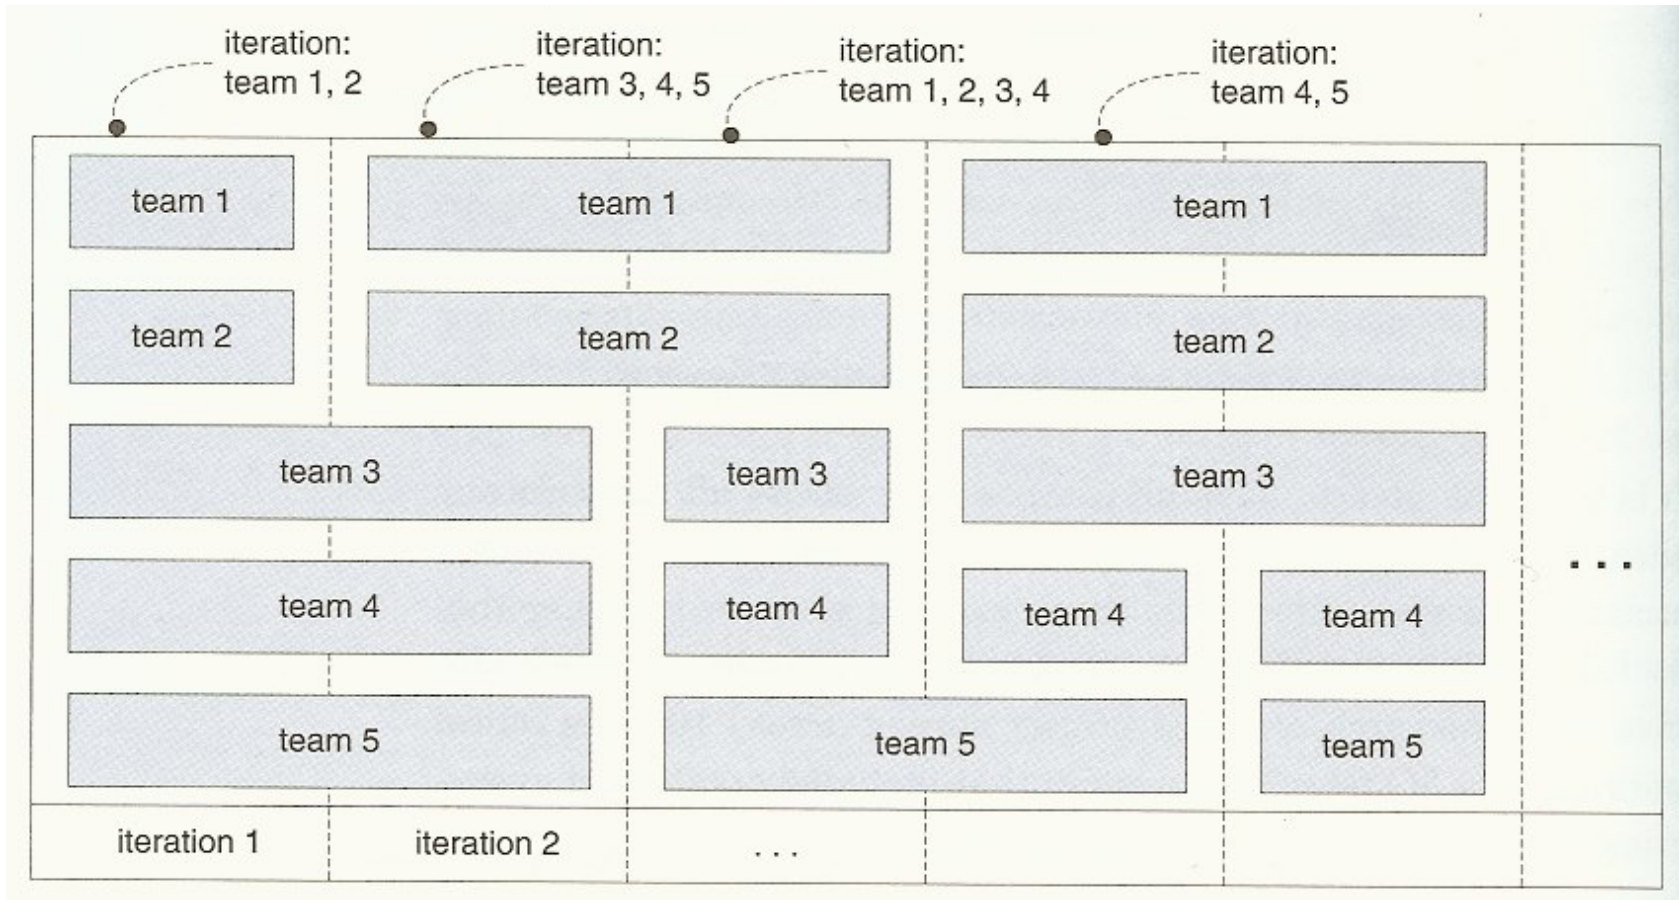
iteration: team 1, 2

iteration: team 3, 4, 5

iteration: team 1, 2, 3, 4

iteration: team 4, 5

team 1
team 2
team 3
team 4
team 5

team 1
team 2
team 3
team 4
team 5

team 1
team 2
team 3
team 4
team 4
team 5

. . .

iteration 1
iteration 2
. . .